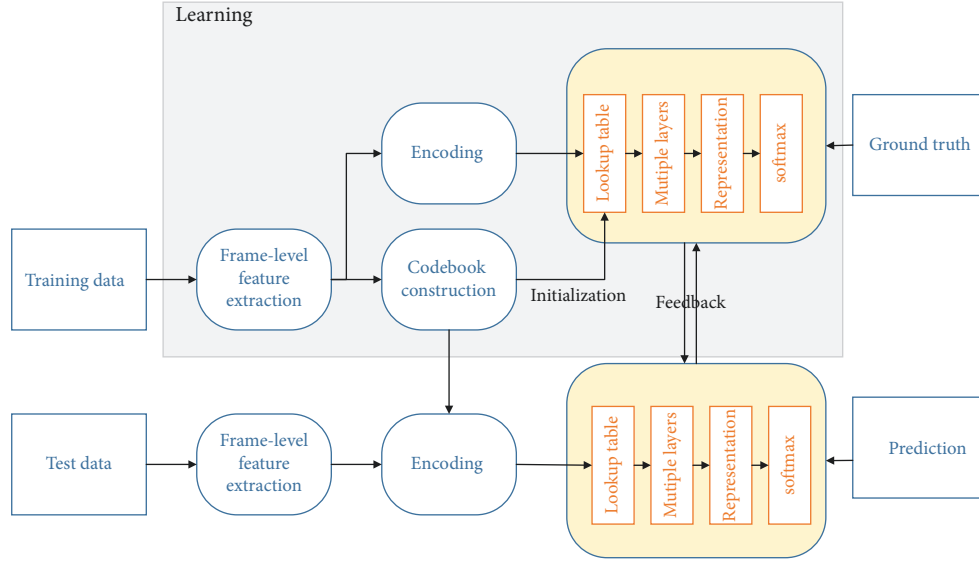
Learning

Encoding

Lookup table

Mutiple layers

Representation

softmax

Ground truth

Training data

Frame-level feature extraction

Codebook construction

Initialization

Feedback

Test data

Frame-level feature extraction

Encoding

Lookup table

Mutiple layers

Representation

softmax

Prediction